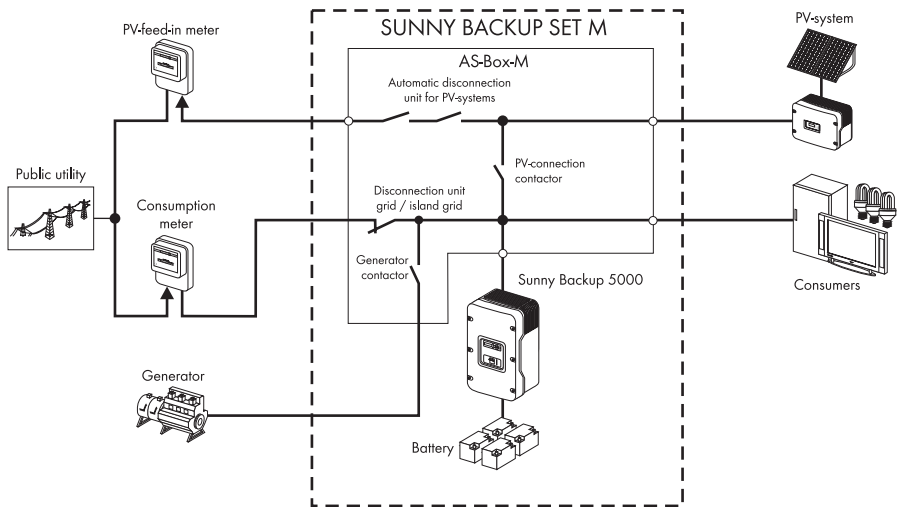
SUNNY BACKUP SET M

PV-feed-in meter

PV-system

AS-Box-M

Automatic disconnection unit for PV-systems

PV-connection contactor

Public utility

Disconnection unit grid / island grid

Consumption meter

Generator contactor

Consumers

Sunny Backup 5000

Generator

Battery